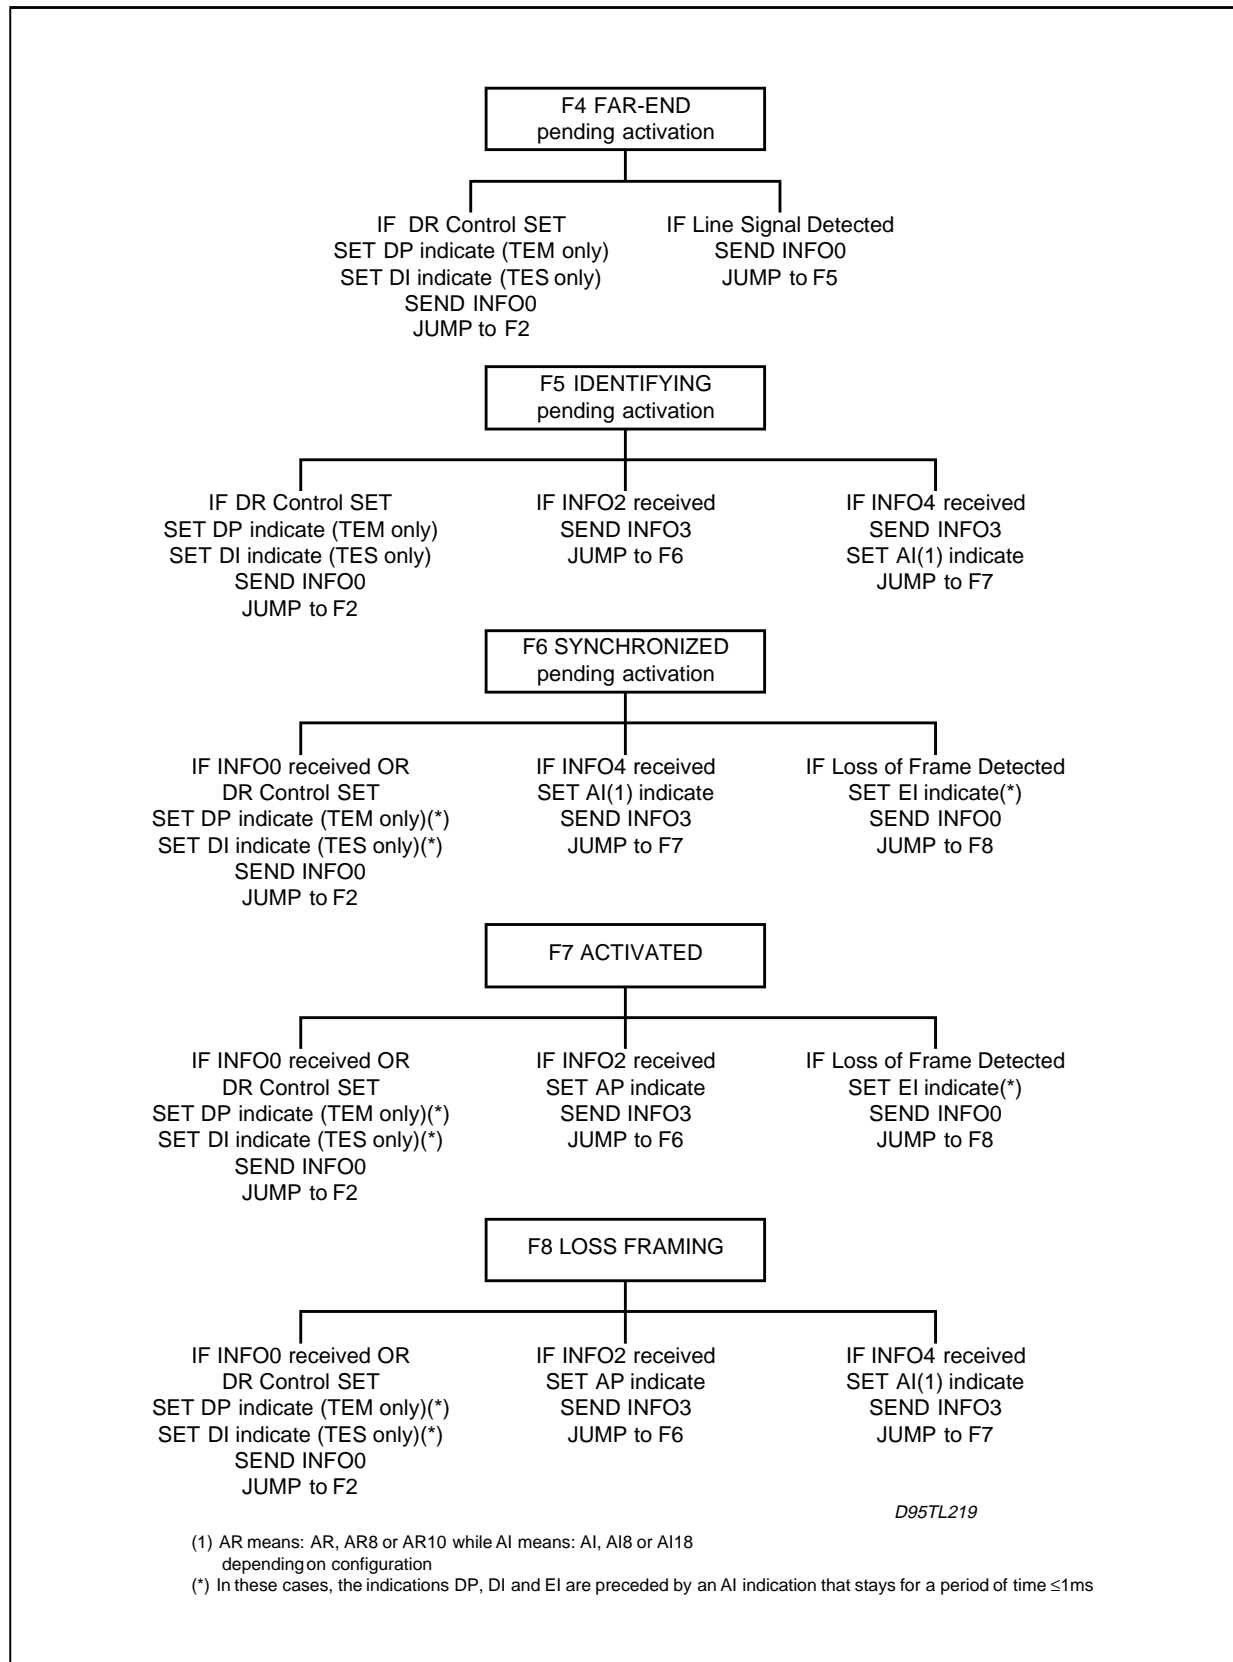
F4 FAR-END
pending activation

IF DR Control SET
SET DP indicate (TEM only)
SET DI indicate (TES only)
SEND INFO0
JUMP to F2

IF Line Signal Detected
SEND INFO0
JUMP to F5

F5 IDENTIFYING
pending activation

IF DR Control SET
SET DP indicate (TEM only)
SET DI indicate (TES only)
SEND INFO0
JUMP to F2

IF INFO2 received
SEND INFO3
JUMP to F6

IF INFO4 received
SEND INFO3
SET AI(1) indicate
JUMP to F7

F6 SYNCHRONIZED
pending activation

IF INFO0 received OR
DR Control SET
SET DP indicate (TEM only)(*)
SET DI indicate (TES only)(*)
SEND INFO0
JUMP to F2

IF INFO4 received
SET AI(1) indicate
SEND INFO3
JUMP to F7

IF Loss of Frame Detected
SET EI indicate(*)
SEND INFO0
JUMP to F8

F7 ACTIVATED

IF INFO0 received OR
DR Control SET
SET DP indicate (TEM only)(*)
SET DI indicate (TES only)(*)
SEND INFO0
JUMP to F2

IF INFO2 received
SET AP indicate
SEND INFO3
JUMP to F6

IF Loss of Frame Detected
SET EI indicate(*)
SEND INFO0
JUMP to F8

F8 LOSS FRAMING

IF INFO0 received OR
DR Control SET
SET DP indicate (TEM only)(*)
SET DI indicate (TES only)(*)
SEND INFO0
JUMP to F2

IF INFO2 received
SET AP indicate
SEND INFO3
JUMP to F6

IF INFO4 received
SET AI(1) indicate
SEND INFO3
JUMP to F7

D95TL219

(1) AR means: AR, AR8 or AR10 while AI means: AI, AI8 or AI18 depending on configuration
(*) In these cases, the indications DP, DI and EI are preceded by an AI indication that stays for a period of time $\leq$1ms